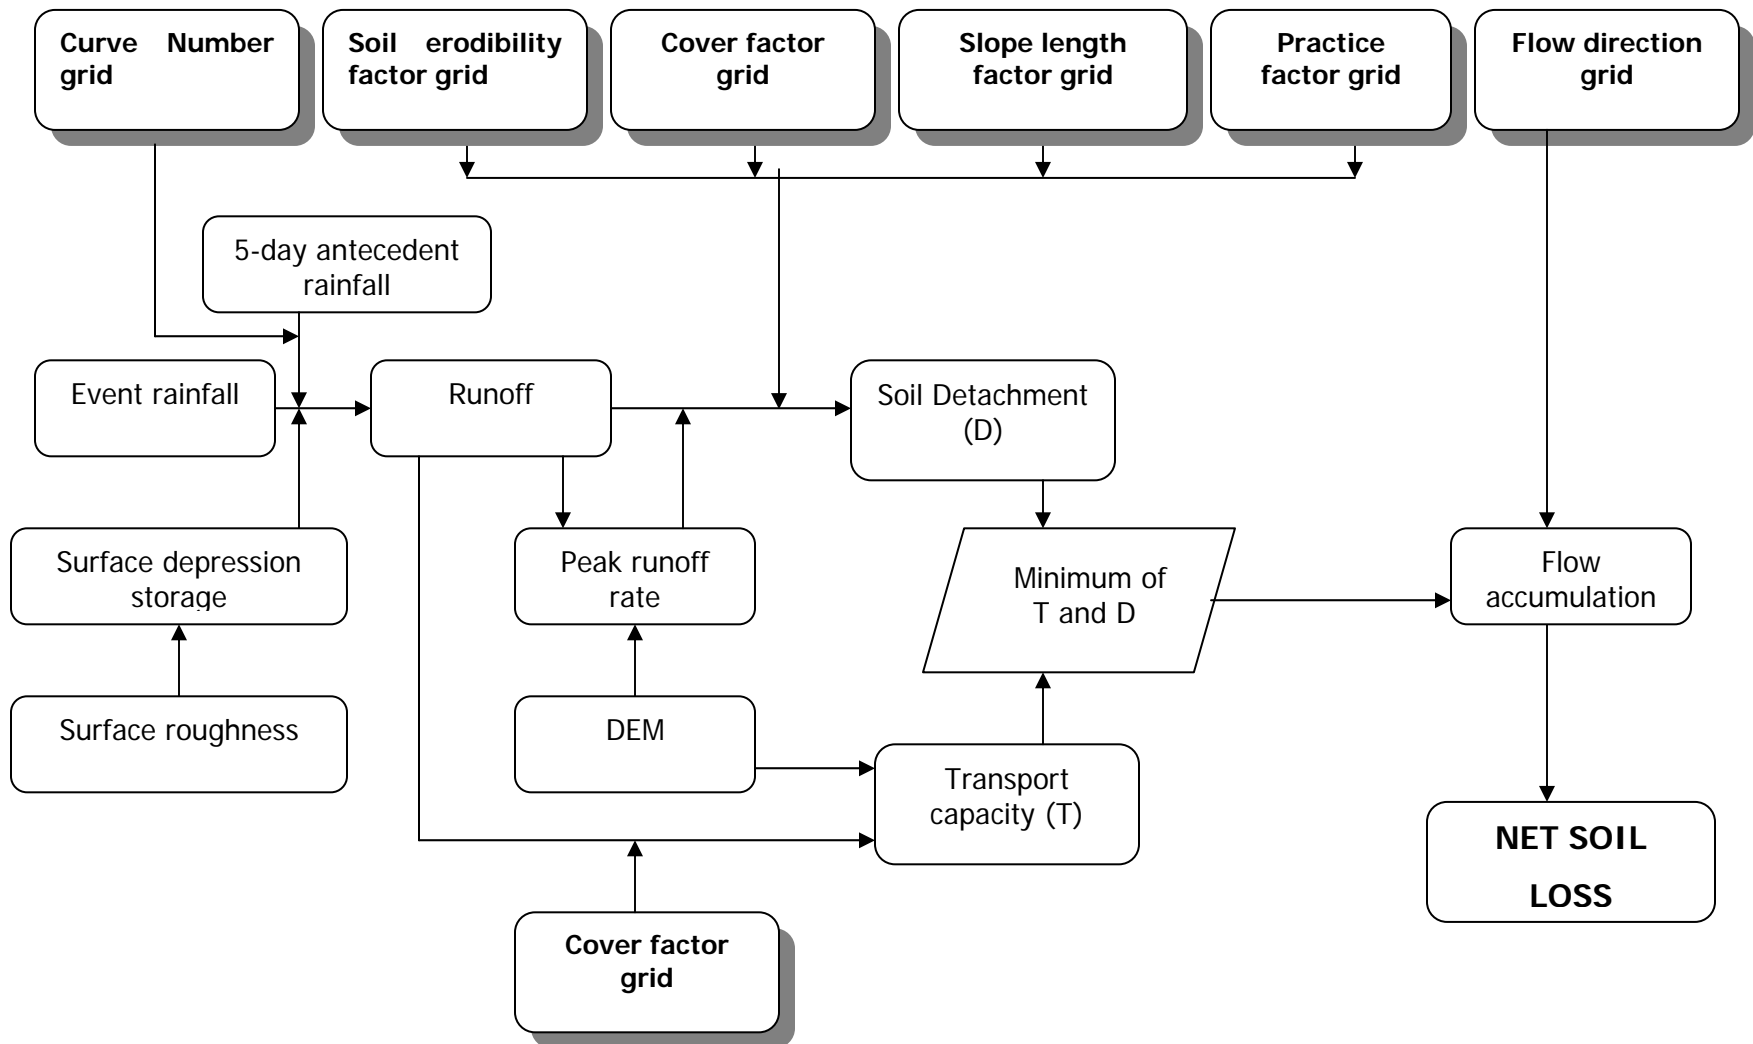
Curve Number grid

Soil erodibility factor grid

Cover factor grid

Slope length factor grid

Practice factor grid

Flow direction grid

5-day antecedent rainfall

Event rainfall

Runoff

Soil Detachment (D)

Surface depression storage

Peak runoff rate

Minimum of T and D

Flow accumulation

Surface roughness

DEM

Transport capacity (T)

NET SOIL LOSS

Cover factor grid